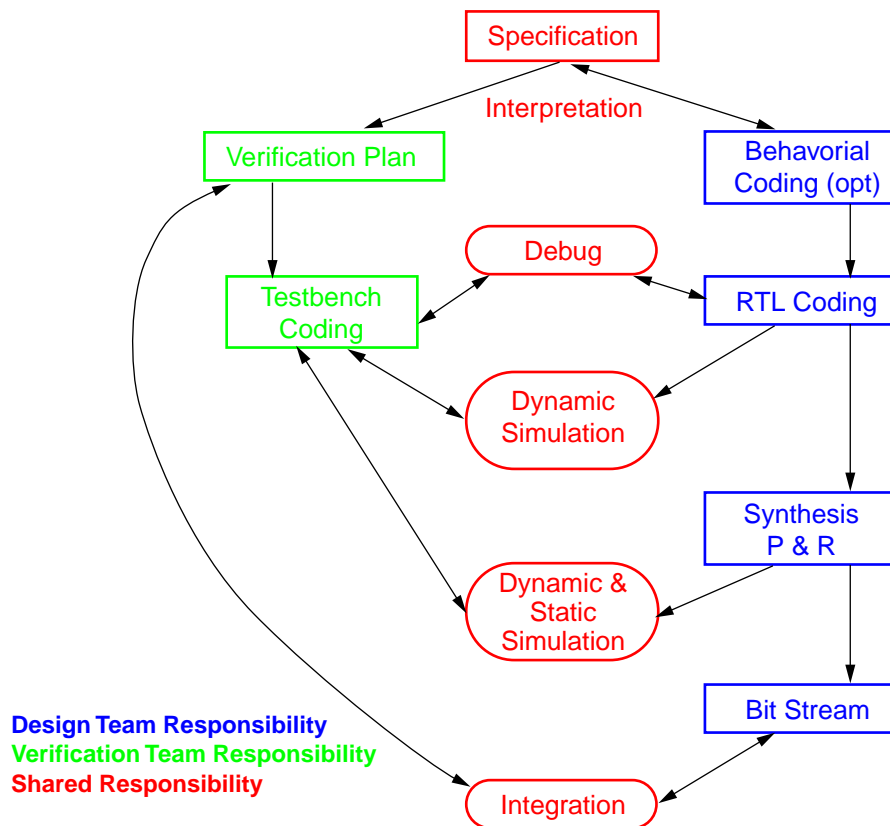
Specification

Interpretation

Verification Plan

Behavorial Coding (opt)

Debug

Testbench Coding

RTL Coding

Dynamic Simulation

Synthesis P & R

Dynamic & Static Simulation

Bit Stream

Design Team Responsibility
Verification Team Responsibility
Shared Responsibility

Integration